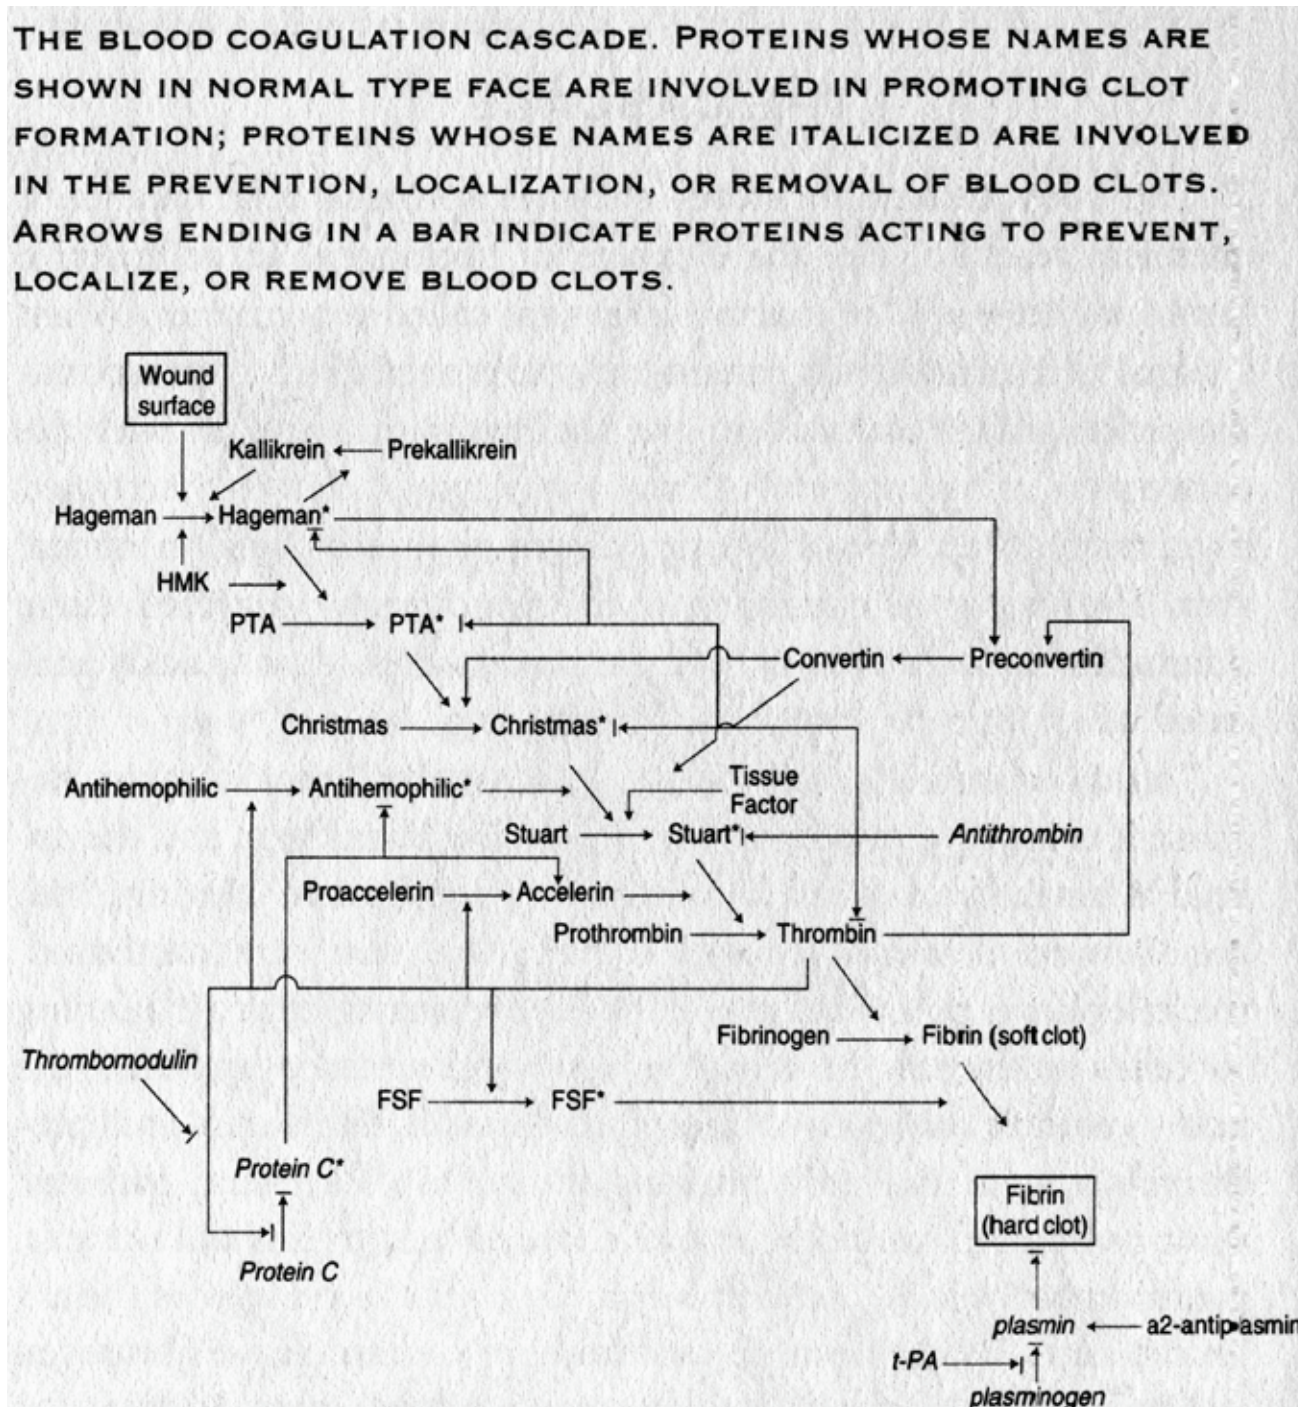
THE BLOOD COAGULATION CASCADE. PROTEINS WHOSE NAMES ARE SHOWN IN NORMAL TYPE FACE ARE INVOLVED IN PROMOTING CLOT FORMATION; PROTEINS WHOSE NAMES ARE ITALICIZED ARE INVOLVED IN THE PREVENTION, LOCALIZATION, OR REMOVAL OF BLOOD CLOTS. ARROWS ENDING IN A BAR INDICATE PROTEINS ACTING TO PREVENT, LOCALIZE, OR REMOVE BLOOD CLOTS.

Wound surface

Kallikrein

Prekallikrein

Hageman

Hageman*

HMK

PTA

PTA*

Convertin

Preconvertin

Christmas

Christmas*

Antihemophilic

Antihemophilic*

Tissue Factor

Stuart

Stuart*

Antithrombin

Proaccelerin

Accelerin

Prothrombin

Thrombin

Fibrinogen

Fibrin (soft clot)

Thrombomodulin

FSF

FSF*

Protein C*

Protein C

Fibrin (hard clot)

plasmin

a2-antiplasmin

t-PA

plasminogen